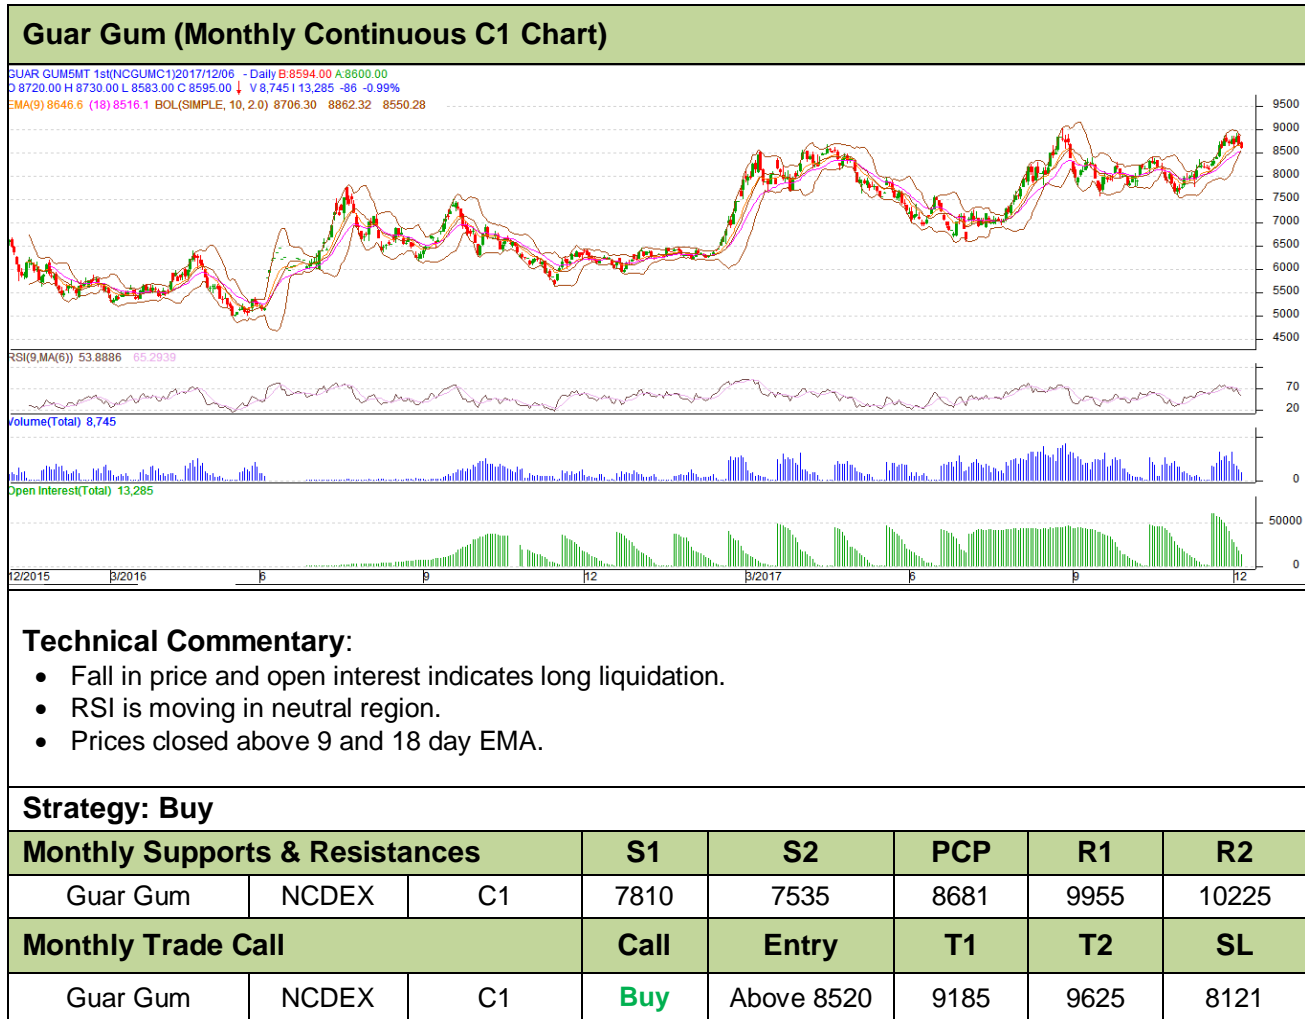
Guar Gum (Monthly Continuous C1 Chart)

GUAR GUM5MT 1st(NCGUMC1)2017/12/06 - Daily B:8594.00 A:8600.00
O 8720.00 H 8730.00 L 8583.00 C 8595.00 ↓ V 8,745 I 13,285 -86 -0.99%
EMA(9) 8646.6 (18) 8516.1 BOL(SIMPLE, 10, 2.0) 8706.30 8862.32 8550.28

9500
9000
8500
8000
7500
7000
6500
6000
5500
5000
4500

RSI(9,MA(6)) 53.8886 65.2939
70
20

Volume(Total) 8,745
0

Open Interest(Total) 13,285
50000
0

12/2015 3/2016 6 9 12 3/2017 6 9 12

Technical Commentary:
• Fall in price and open interest indicates long liquidation.
• RSI is moving in neutral region.
• Prices closed above 9 and 18 day EMA.

Strategy: Buy

| Monthly Supports & Resistances | | | S1 | S2 | PCP | R1 | R2 |
|---|---|---|---|---|---|---|---|
| Guar Gum | NCDEX | C1 | 7810 | 7535 | 8681 | 9955 | 10225 |
| Monthly Trade Call | | | Call | Entry | T1 | T2 | SL |
| Guar Gum | NCDEX | C1 | Buy | Above 8520 | 9185 | 9625 | 8121 |